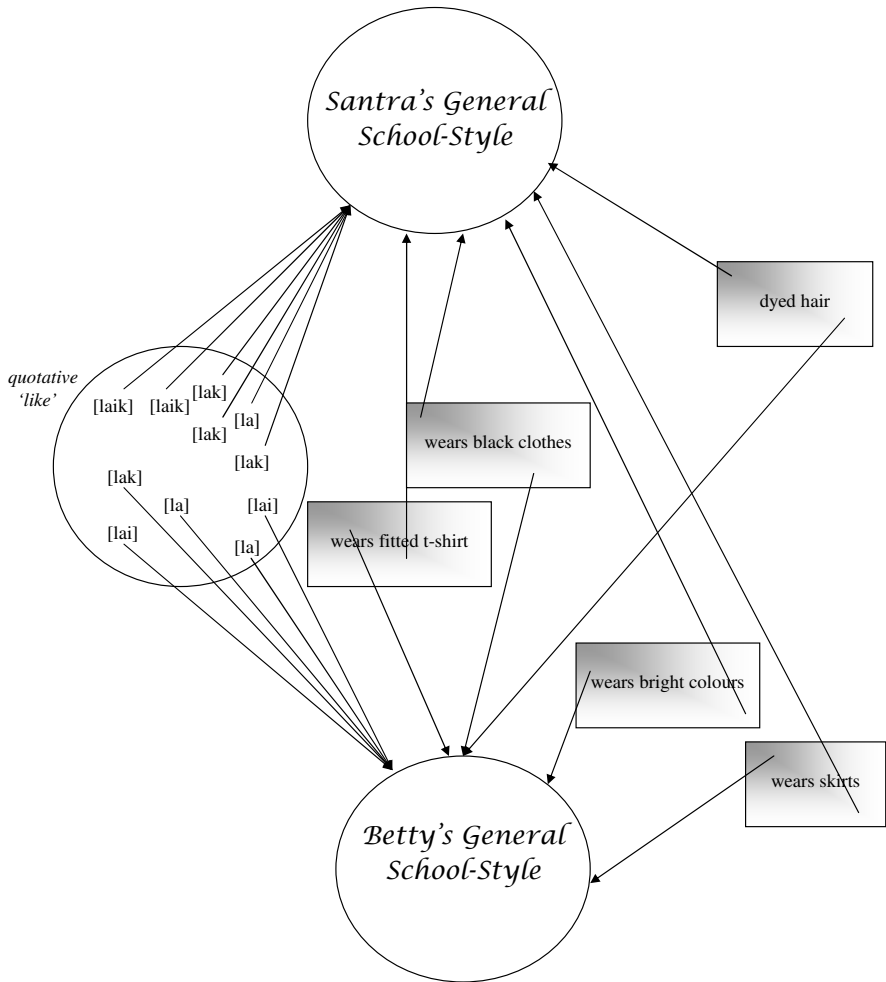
Santra's General School-Style

dyed hair

quotative 'like'

[laik] [laik] [lak] [lak] [la] [lak]

[lak] [la] [lai]

[lai] [la]

wears black clothes

wears fitted t-shirt

wears bright colours

wears skirts

Betty's General School-Style